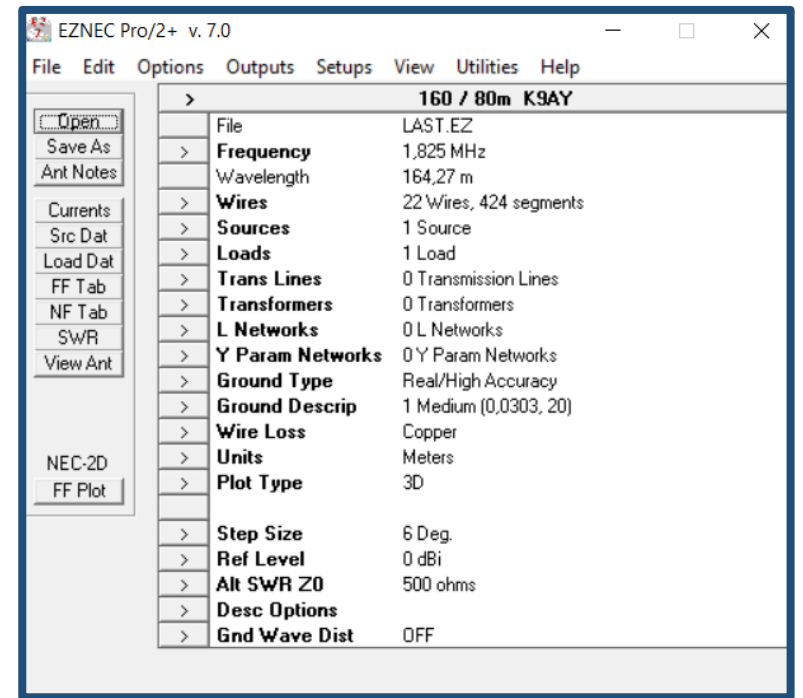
EZNEC Pro/2+ v. 7.0

File Edit Options Outputs Setups View Utilities Help

Open
Save As
Ant Notes

Currents
Src Dat
Load Dat
FF Tab
NF Tab
SWR
View Ant

NEC-2D
FF Plot

| > | 160 / 80m K9AY |
|---|---|
| File | LAST.EZ |
| > Frequency | 1,825 MHz |
| Wavelength | 164,27 m |
| > Wires | 22 Wires, 424 segments |
| > Sources | 1 Source |
| > Loads | 1 Load |
| > Trans Lines | 0 Transmission Lines |
| > Transformers | 0 Transformers |
| > L Networks | 0 L Networks |
| > Y Param Networks | 0 Y Param Networks |
| > Ground Type | Real/High Accuracy |
| > Ground Descrip | 1 Medium (0,0303, 20) |
| > Wire Loss | Copper |
| > Units | Meters |
| > Plot Type | 3D |
| | |
| > Step Size | 6 Deg. |
| > Ref Level | 0 dBi |
| > Alt SWR Z0 | 500 ohms |
| > Desc Options | |
| > Gnd Wave Dist | OFF |